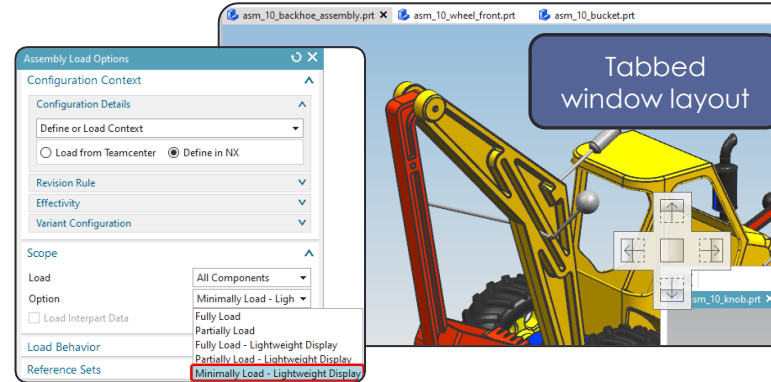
asm_10_backhoe_assembly.prt
asm_10_wheel_front.prt
asm_10_bucket.prt

Tabbed window layout

Assembly Load Options

Configuration Context

Configuration Details

Define or Load Context

Load from Teamcenter
Define in NX

Revision Rule

Effectivity

Variant Configuration

Scope

Load
All Components

Option
Minimally Load - Ligh

Load Interpart Data

Fully Load
Partially Load
Fully Load - Lightweight Display
Partially Load - Lightweight Display
Minimally Load - Lightweight Display

Load Behavior

Reference Sets

asm_10_knob.prt